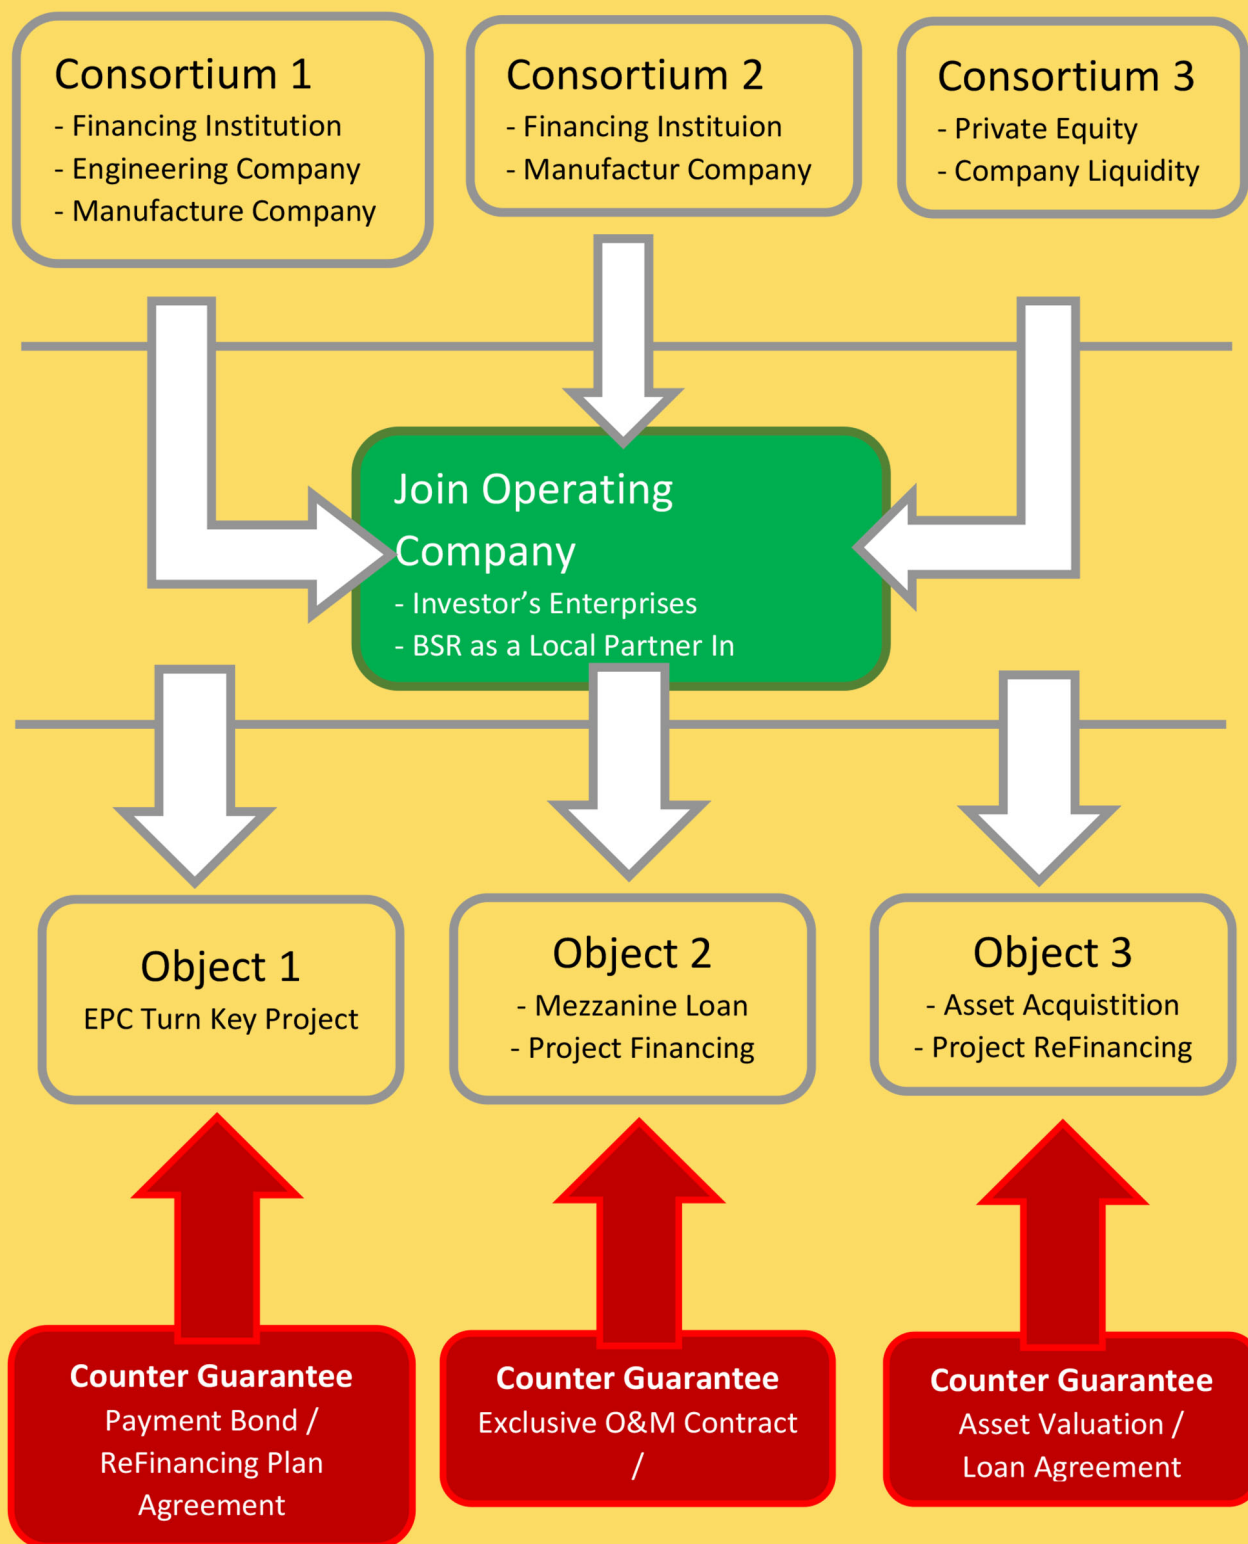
Consortium 1
- Financing Institution
- Engineering Company
- Manufacture Company

Consortium 2
- Financing Instituion
- Manufactur Company

Consortium 3
- Private Equity
- Company Liquidity

Join Operating Company
- Investor’s Enterprises
- BSR as a Local Partner In

Object 1
EPC Turn Key Project

Object 2
- Mezzanine Loan
- Project Financing

Object 3
- Asset Acquistition
- Project ReFinancing

Counter Guarantee
Payment Bond / ReFinancing Plan Agreement

Counter Guarantee
Exclusive O&M Contract /

Counter Guarantee
Asset Valuation / Loan Agreement